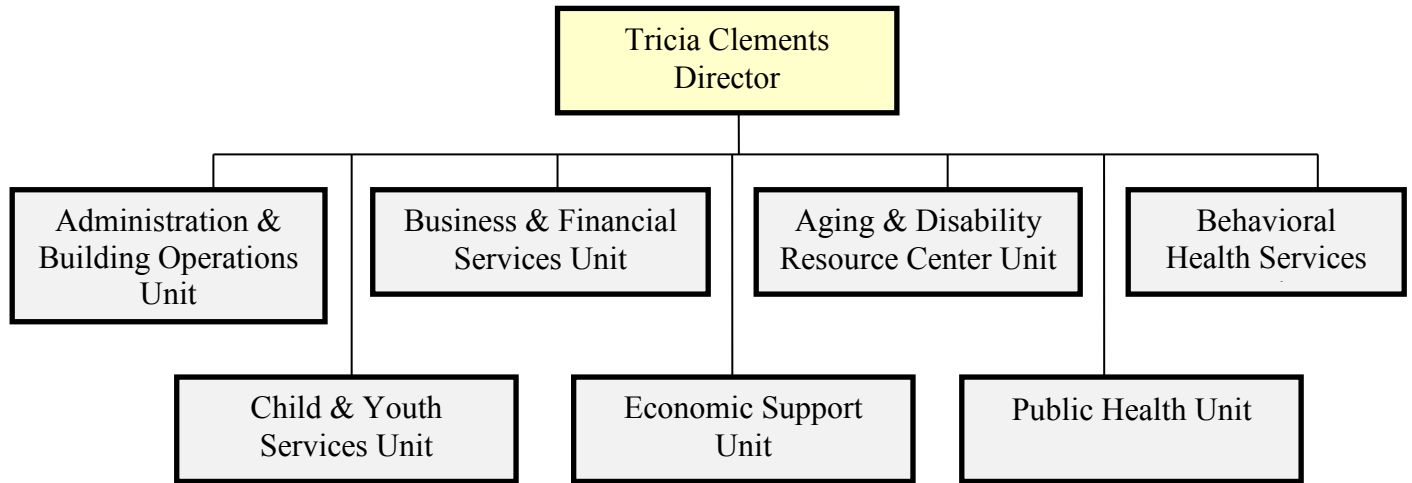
Tricia Clements
Director

Administration & Building Operations Unit

Business & Financial Services Unit

Aging & Disability Resource Center Unit

Behavioral Health Services

Child & Youth Services Unit

Economic Support Unit

Public Health Unit